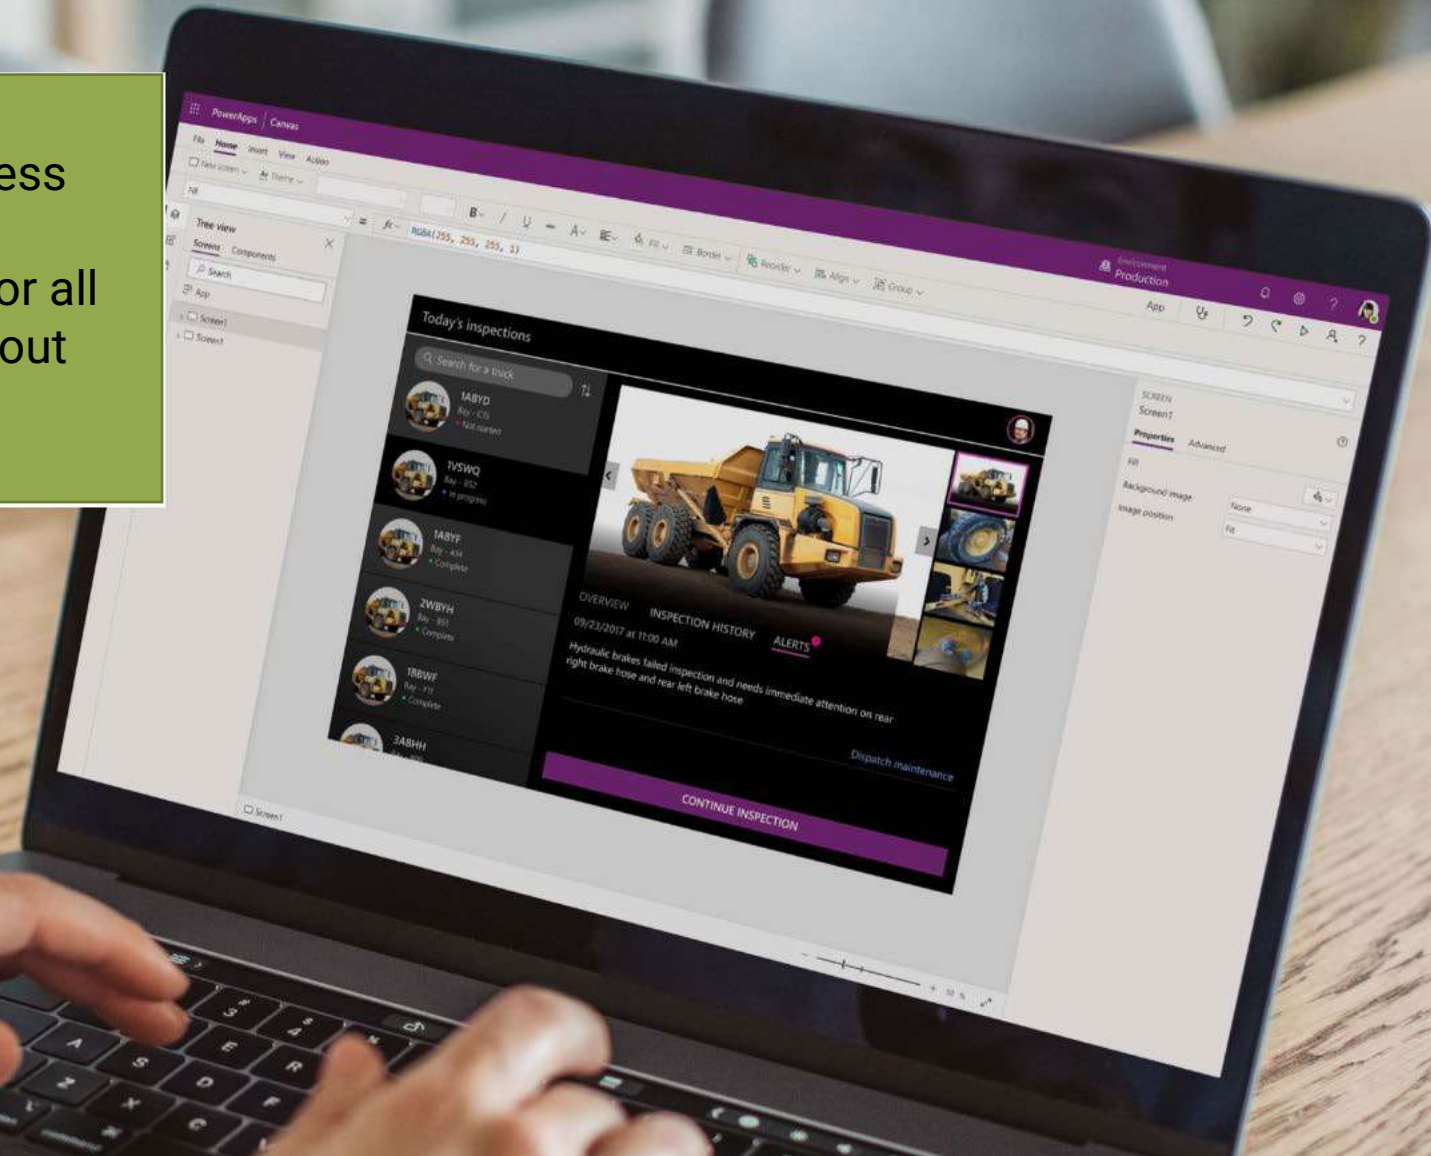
ess

or all
out

PowerApps | Canvas

File Home Insert View Action

New screen Theme

Fill

Tree view

Screens Components

Search

App

Screen1

Screen1

RGBA(255, 255, 255, 1)

B / U A Fill Border Reorder Align Group

Environment
Production

App

Today's inspections

Search for a truck

1ABYD
Bay - C15
Not started

1VSWQ
Bay - B52
In progress

1ABYF
Bay - A34
Complete

2WBYH
Bay - B51
Complete

1BBWF
Bay - F11
Complete

3ABHH

OVERVIEW INSPECTION HISTORY ALERTS

09/23/2017 at 11:00 AM

Hydraulic brakes failed inspection and needs immediate attention on rear right brake hose and rear left brake hose

Dispatch maintenance

CONTINUE INSPECTION

SCREEN
Screen1

Properties Advanced

Fill

Background image None

Image position Fit

Screen1